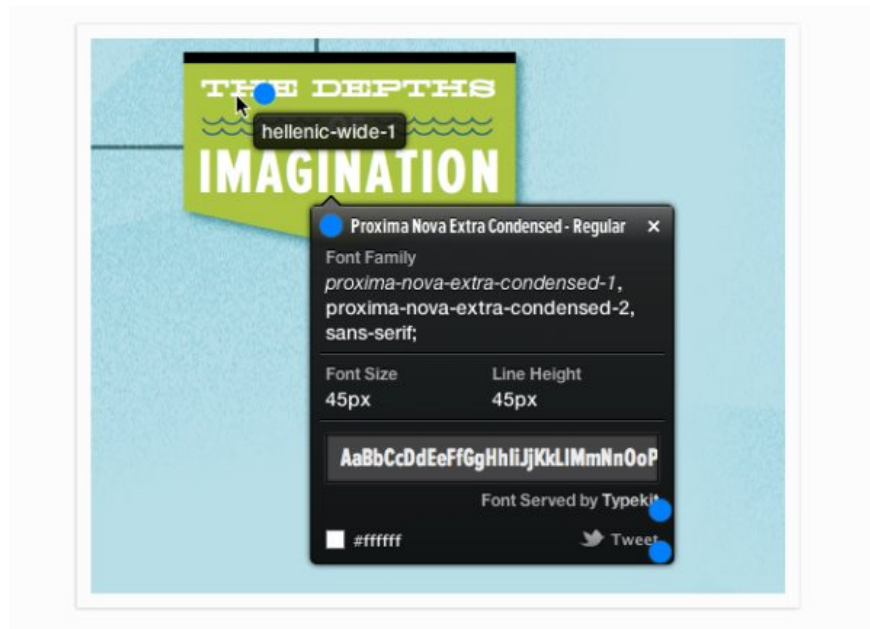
THE DEPTHS
hellenic-wide-1
IMAGINATION

Proxima Nova Extra Condensed - Regular ×

Font Family
proxima-nova-extra-condensed-1, proxima-nova-extra-condensed-2, sans-serif;

Font Size
45px

Line Height
45px

AaBbCcDdEeFfGgHhIiJjKkLlMmNnOoP

Font Served by Typekit

#ffffff

Tweet